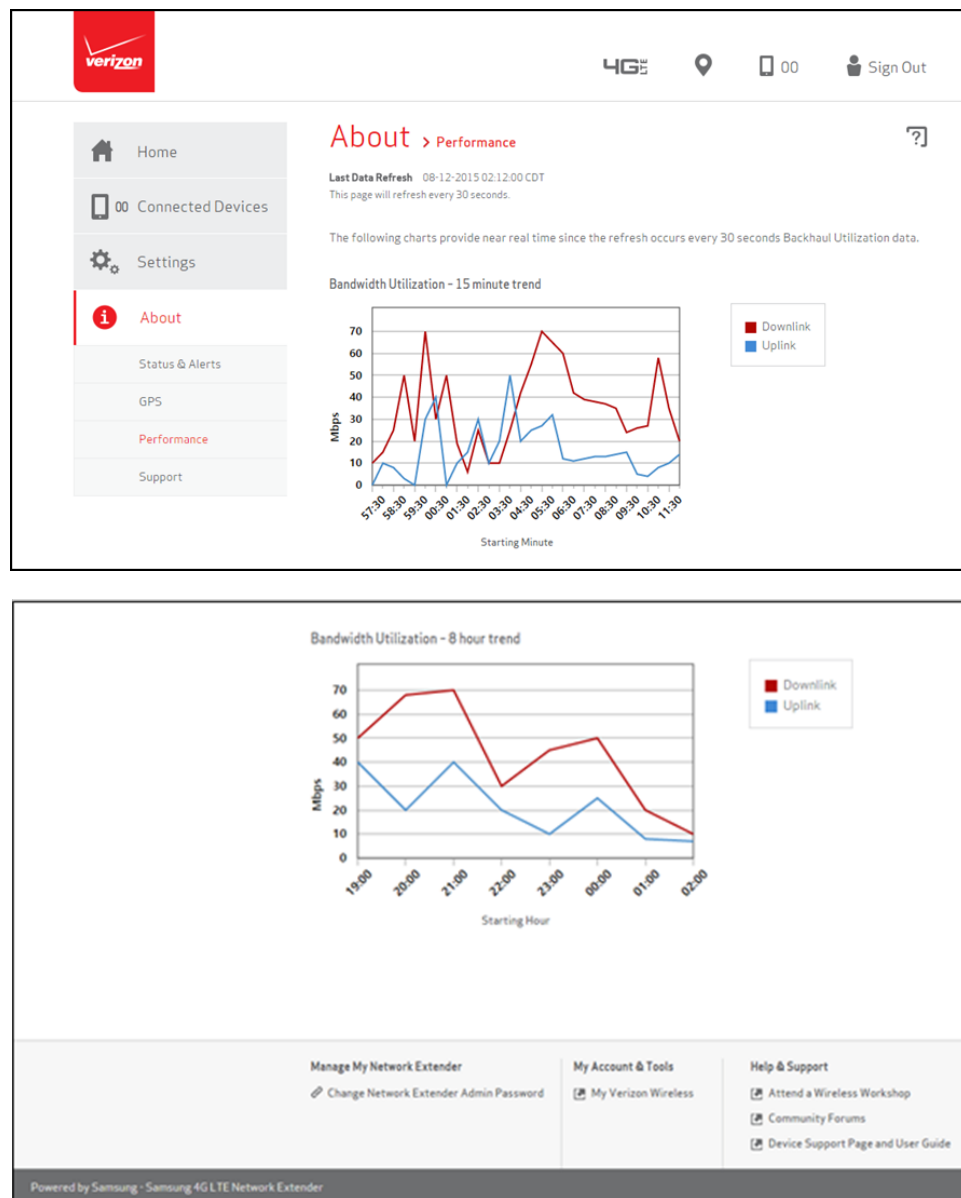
verizon

4G LTE

00

Sign Out

Home

00 Connected Devices

Settings

About

Status & Alerts

GPS

Performance

Support

About > Performance

?

Last Data Refresh 08-12-2015 02:12:00 CDT
This page will refresh every 30 seconds.

The following charts provide near real time since the refresh occurs every 30 seconds Backhaul Utilization data.

Bandwidth Utilization - 15 minute trend

Downlink
Uplink

70
60
50
40
30
20
10
0

Mbps

57:30 58:30 59:30 00:30 01:30 02:30 03:30 04:30 05:30 06:30 07:30 08:30 09:30 10:30 11:30

Starting Minute

Bandwidth Utilization - 8 hour trend

Downlink
Uplink

70
60
50
40
30
20
10
0

Mbps

19:00 20:00 21:00 22:00 23:00 00:00 01:00 02:00

Starting Hour

Manage My Network Extender

Change Network Extender Admin Password

My Account & Tools

My Verizon Wireless

Help & Support

Attend a Wireless Workshop

Community Forums

Device Support Page and User Guide

Powered by Samsung - Samsung 4G LTE Network Extender